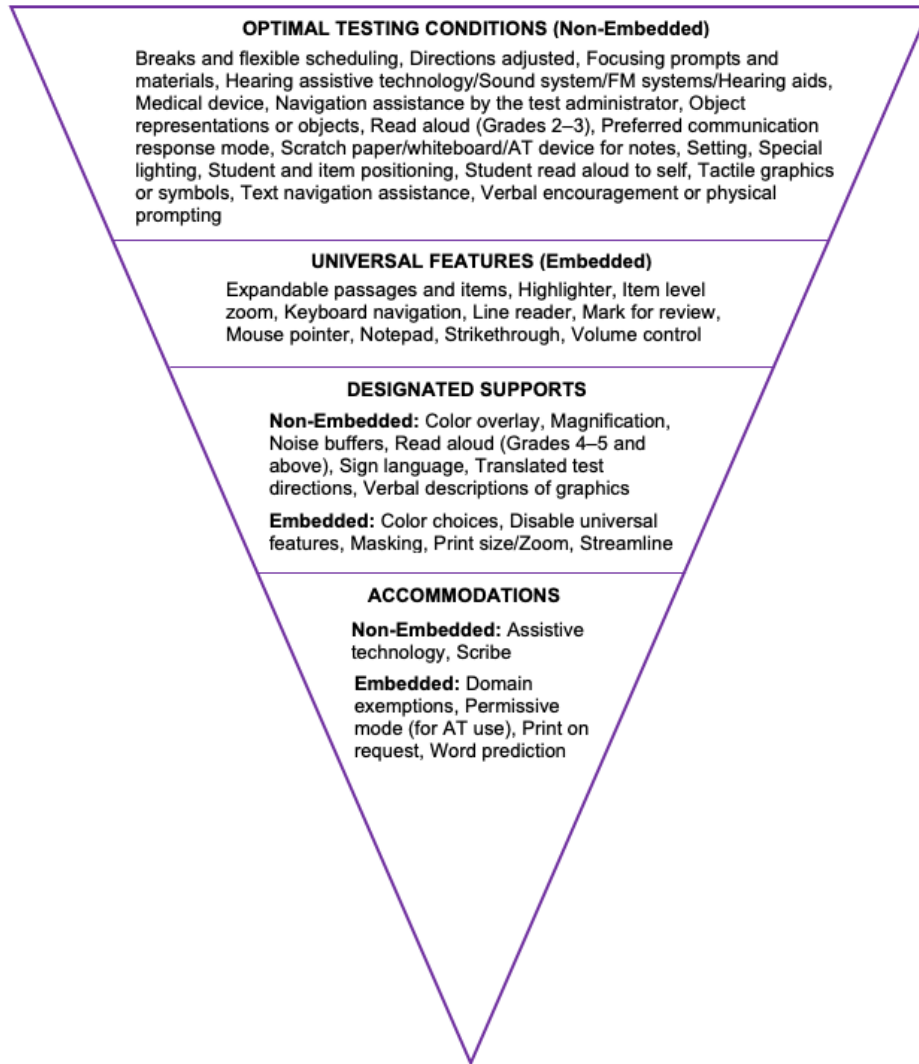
OPTIMAL TESTING CONDITIONS (Non-Embedded)

Breaks and flexible scheduling, Directions adjusted, Focusing prompts and materials, Hearing assistive technology/Sound system/FM systems/Hearing aids, Medical device, Navigation assistance by the test administrator, Object representations or objects, Read aloud (Grades 2–3), Preferred communication response mode, Scratch paper/whiteboard/AT device for notes, Setting, Special lighting, Student and item positioning, Student read aloud to self, Tactile graphics or symbols, Text navigation assistance, Verbal encouragement or physical prompting

UNIVERSAL FEATURES (Embedded)

Expandable passages and items, Highlighter, Item level zoom, Keyboard navigation, Line reader, Mark for review, Mouse pointer, Notepad, Strikethrough, Volume control

DESIGNATED SUPPORTS

Non-Embedded: Color overlay, Magnification, Noise buffers, Read aloud (Grades 4–5 and above), Sign language, Translated test directions, Verbal descriptions of graphics

Embedded: Color choices, Disable universal features, Masking, Print size/Zoom, Streamline

ACCOMMODATIONS

Non-Embedded: Assistive technology, Scribe

Embedded: Domain exemptions, Permissive mode (for AT use), Print on request, Word prediction